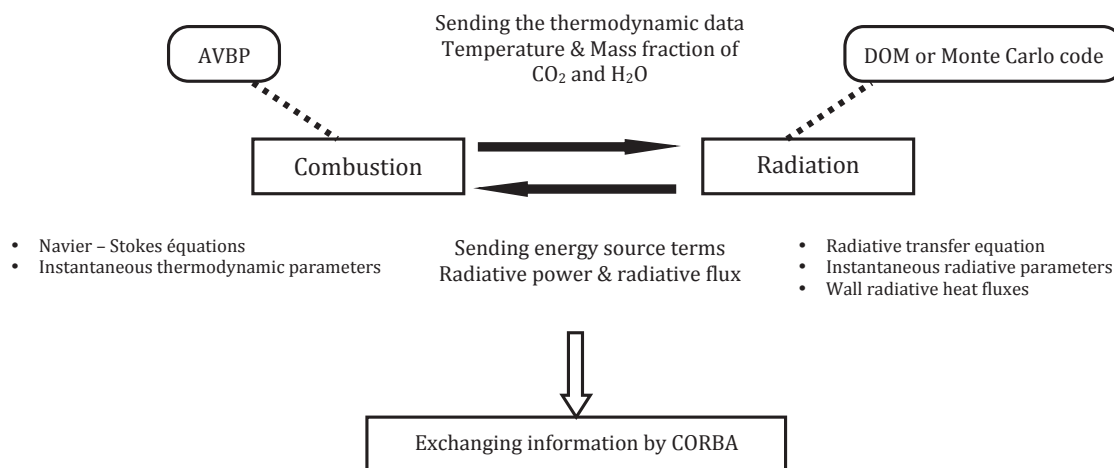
AVBP

Sending the thermodynamic data
Temperature & Mass fraction of
$CO_2$ and $H_2O$

DOM or Monte Carlo code

Combustion

Radiation

- Navier – Stokes équations
- Instantaneous thermodynamic parameters

Sending energy source terms
Radiative power & radiative flux

- Radiative transfer equation
- Instantaneous radiative parameters
- Wall radiative heat fluxes

Exchanging information by CORBA